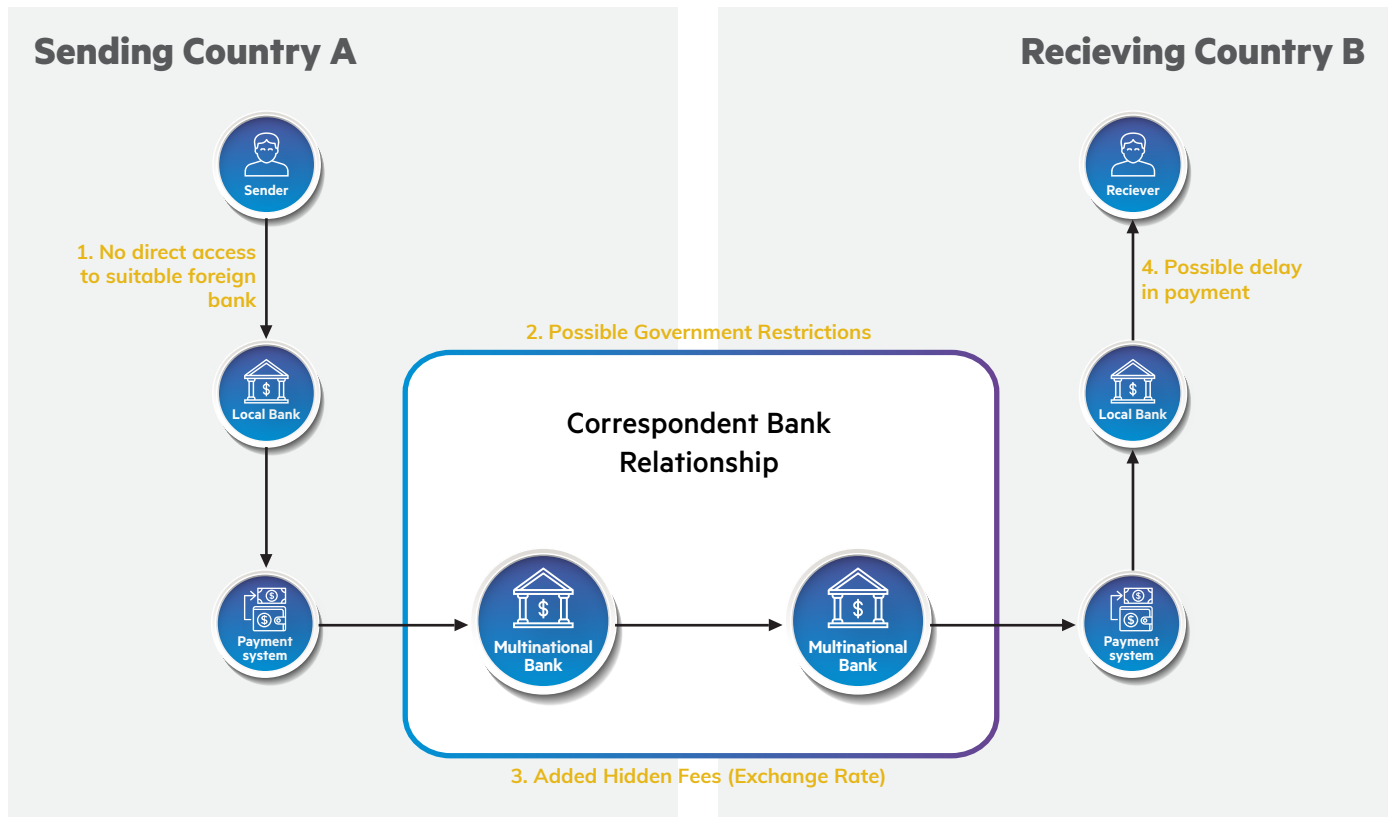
Sending Country A

Recieving Country B

Sender

1. No direct access to suitable foreign bank

Local Bank

Payment system

2. Possible Government Restrictions

Correspondent Bank Relationship

Multinational Bank

Multinational Bank

3. Added Hidden Fees (Exchange Rate)

Reciever

4. Possible delay in payment

Local Bank

Payment system